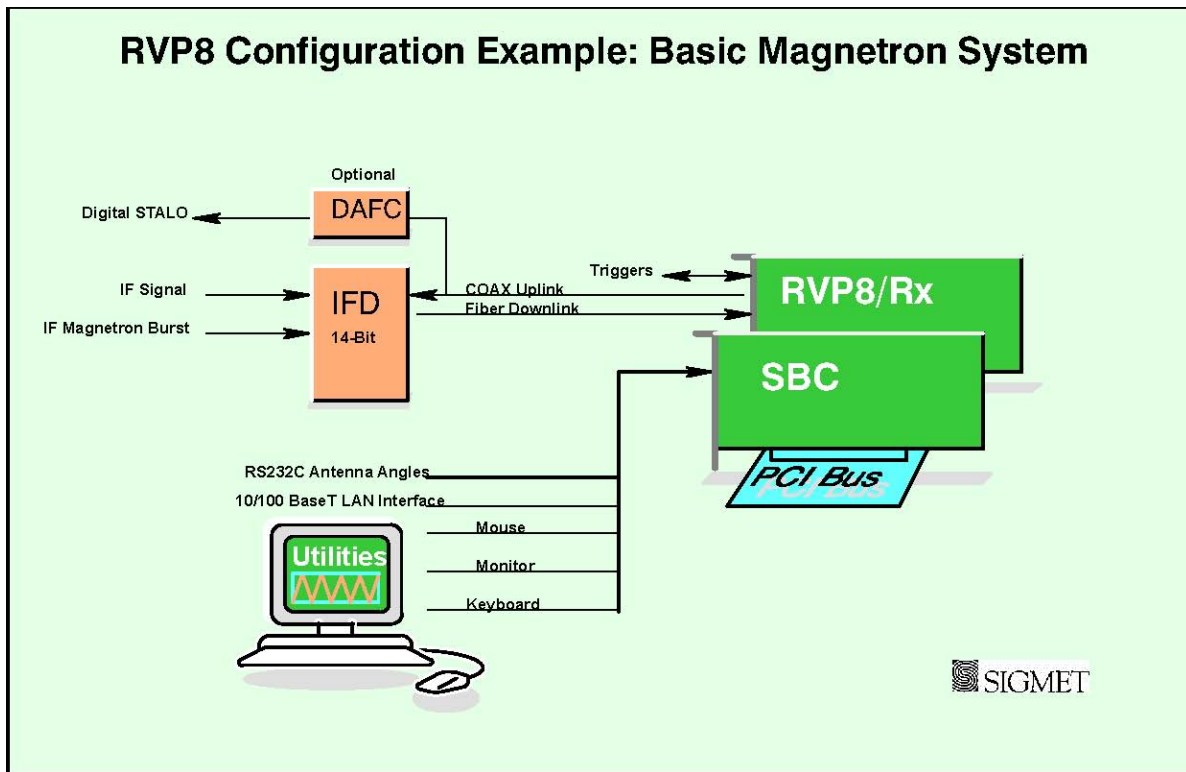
RVP8 Configuration Example: Basic Magnetron System

Optional
DAFC
Digital STALO

IF Signal
IF Magnetron Burst
IFD
14-Bit

Triggers
COAX Uplink
Fiber Downlink

RVP8/Rx
SBC
PCI Bus

RS232C Antenna Angles
10/100 BaseT LAN Interface
Mouse
Monitor
Keyboard

Utilities

SIGMET